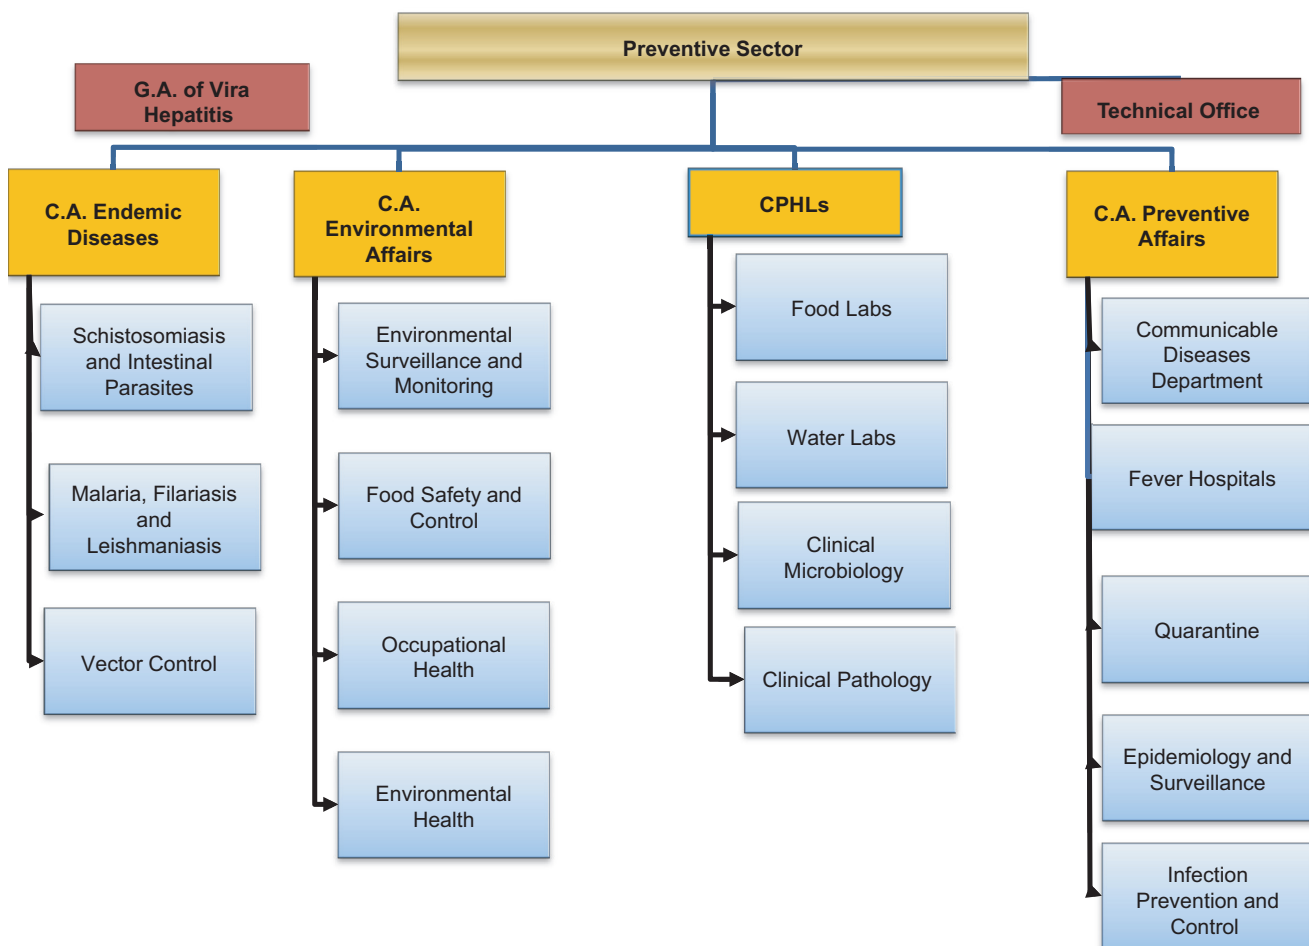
Preventive Sector

G.A. of Vira Hepatitis

Technical Office

C.A. Endemic Diseases

Schistosomiasis and Intestinal Parasites

Malaria, Filariasis and Leishmaniasis

Vector Control

C.A. Environmental Affairs

Environmental Surveillance and Monitoring

Food Safety and Control

Occupational Health

Environmental Health

CPHLs

Food Labs

Water Labs

Clinical Microbiology

Clinical Pathology

C.A. Preventive Affairs

Communicable Diseases Department

Fever Hospitals

Quarantine

Epidemiology and Surveillance

Infection Prevention and Control